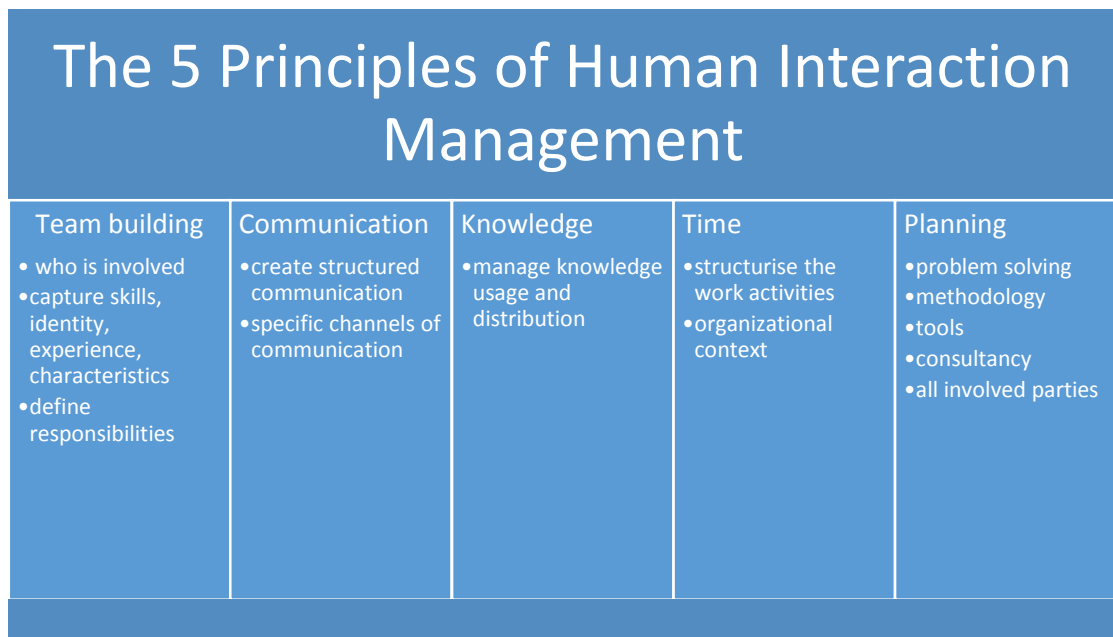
The 5 Principles of Human Interaction Management

Team building
• who is involved
• capture skills, identity, experience, characteristics
• define responsibilities

Communication
• create structured communication
• specific channels of communication

Knowledge
• manage knowledge usage and distribution

Time
• structurise the work activities
• organizational context

Planning
• problem solving
• methodology
• tools
• consultancy
• all involved parties